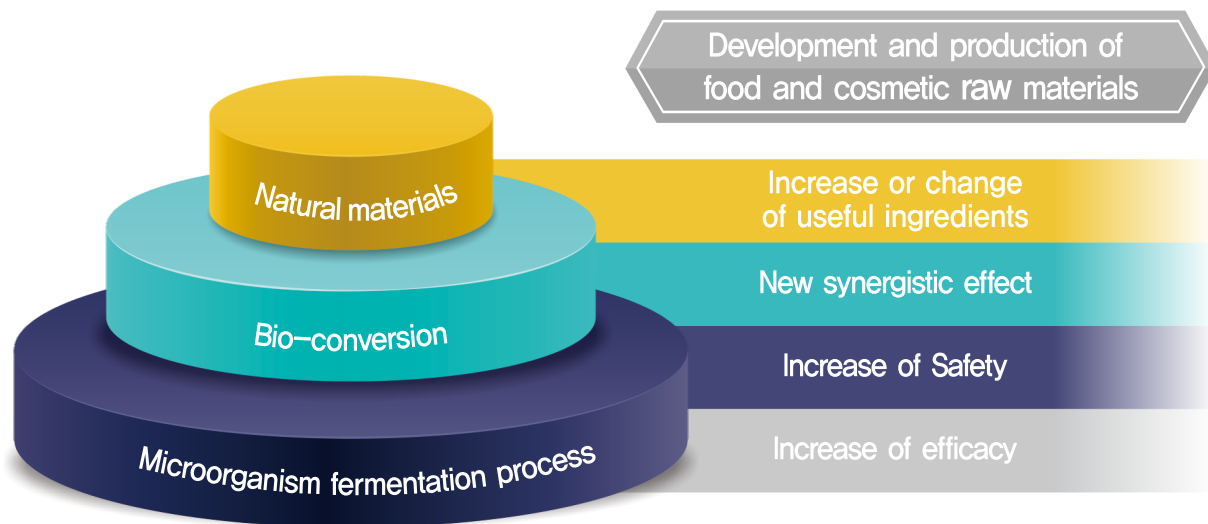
Development and production of food and cosmetic raw materials

Natural materials

Bio-conversion

Microorganism fermentation process

Increase or change of useful ingredients

New synergistic effect

Increase of Safety

Increase of efficacy